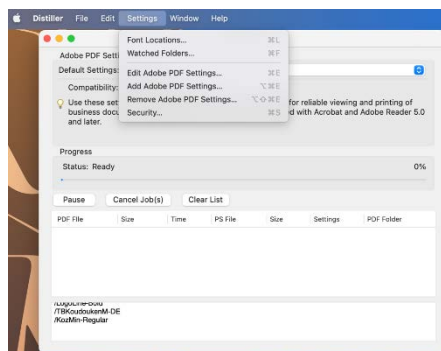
Distiller File Edit Settings Window Help

Font Locations... ⌘L
Watched Folders... ⌘F
Edit Adobe PDF Settings... ⌘E
Add Adobe PDF Settings... ⌥⌘E
Remove Adobe PDF Settings... ⌥⌘E
Security... ⌘S

Adobe PDF Setti

Default Settings:

Compatibility:

Use these set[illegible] for reliable viewing and printing of business docu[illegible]d with Acrobat and Adobe Reader 5.0 and later.

Progress

Status: Ready

0%

Pause Cancel Job(s) Clear List

| PDF File | Size | Time | PS File | Size | Settings | PDF Folder |
|---|---|---|---|---|---|---|

/LogoCine-Bold
/TBKoudoukenM-DE
/KozMin-Regular